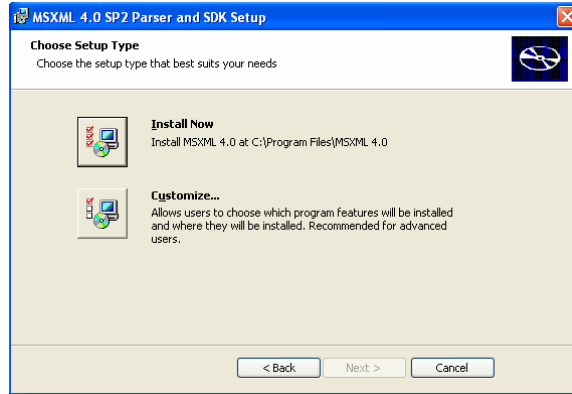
MSXML 4.0 SP2 Parser and SDK Setup

Choose Setup Type
Choose the setup type that best suits your needs

Install Now
Install MSXML 4.0 at C:\Program Files\MSXML 4.0

Customize...
Allows users to choose which program features will be installed and where they will be installed. Recommended for advanced users.

< Back
Next >
Cancel